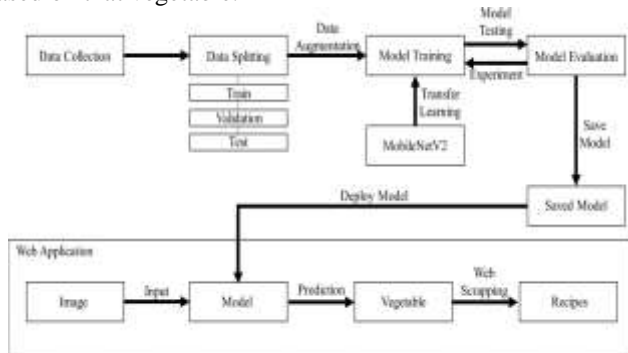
based on the vegetable.

Data Collection

Data Splitting

Train

Validation

Test

Data Augmentation

Model Training

Transfer Learning

MobileNetV2

Model Testing

Experiment

Model Evaluation

Save Model

Saved Model

Deploy Model

Web Application

Image

Input

Model

Prediction

Vegetable

Web Scrapping

Recipes